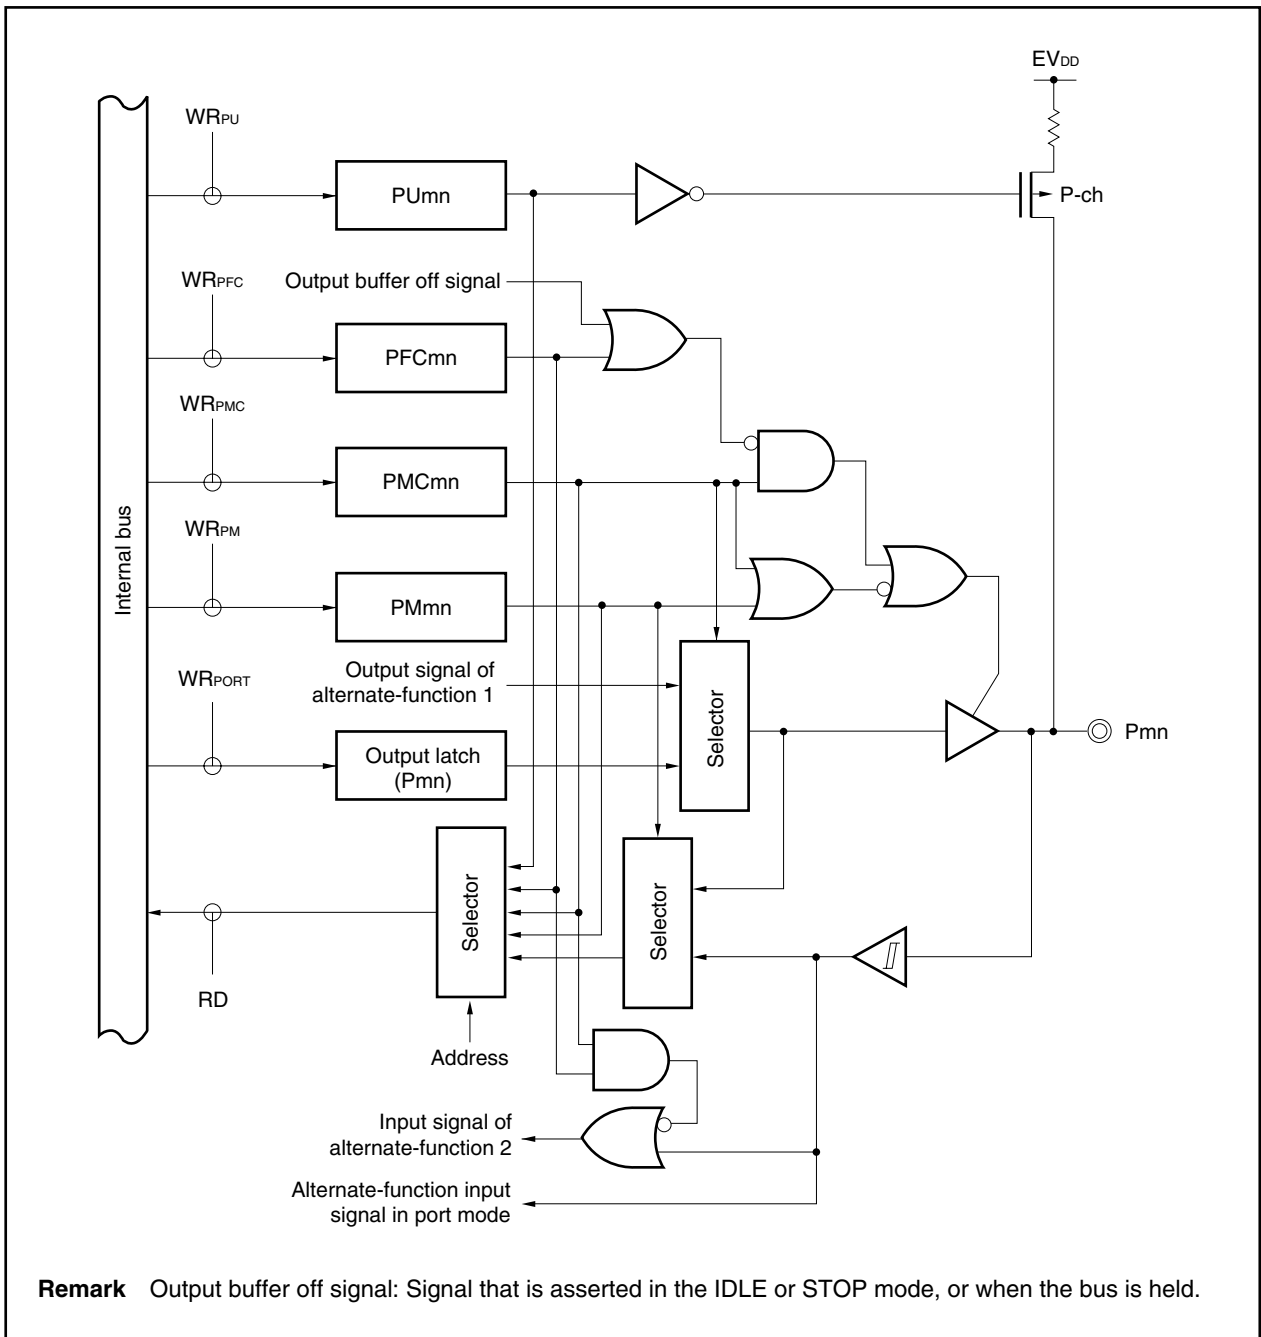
$EV_{DD}$

$WR_{PU}$

PUmn

P-ch

$WR_{PFC}$

Output buffer off signal

PFCmn

$WR_{PMC}$

PMCmn

Internal bus

$WR_{PM}$

PMmn

$WR_{PORT}$

Output signal of alternate-function 1

Selector

Pmn

Output latch (Pmn)

Selector

Selector

RD

Address

Input signal of alternate-function 2

Alternate-function input signal in port mode

**Remark** Output buffer off signal: Signal that is asserted in the IDLE or STOP mode, or when the bus is held.